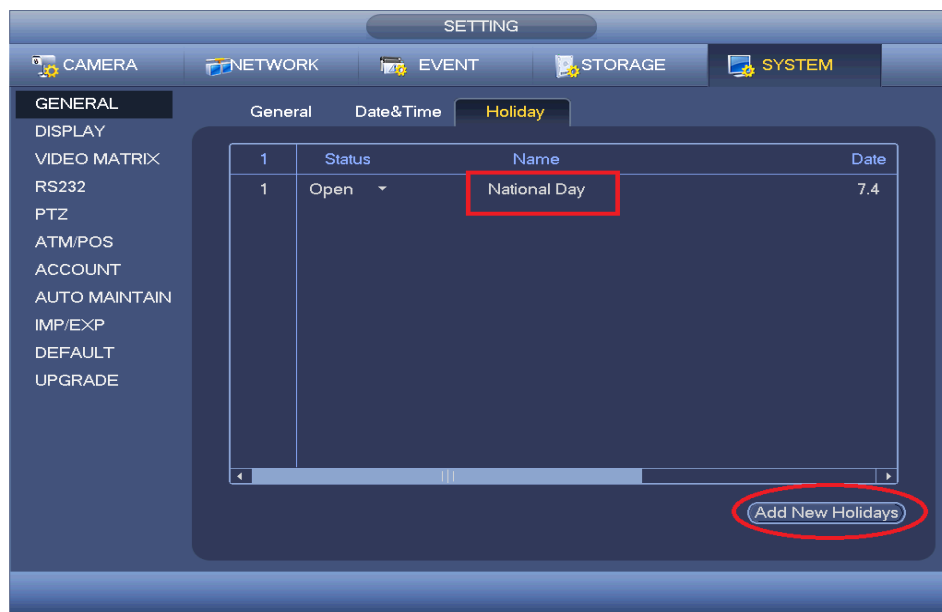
SETTING

CAMERA NETWORK EVENT STORAGE SYSTEM

GENERAL
DISPLAY
VIDEO MATRIX
RS232
PTZ
ATM/POS
ACCOUNT
AUTO MAINTAIN
IMP/EXP
DEFAULT
UPGRADE

General Date&Time Holiday

| 1 | Status | Name | Date |
|---|---|---|---|
| 1 | Open | National Day | 7.4 |

Add New Holidays